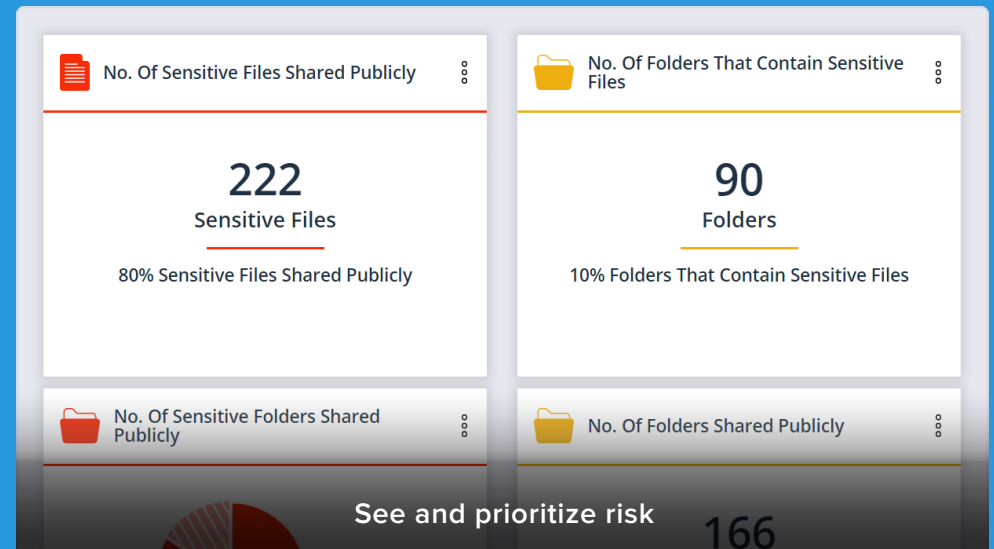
No. Of Sensitive Files Shared Publicly

222
Sensitive Files

80% Sensitive Files Shared Publicly

No. Of Folders That Contain Sensitive Files

90
Folders

10% Folders That Contain Sensitive Files

No. Of Sensitive Folders Shared Publicly

No. Of Folders Shared Publicly

166

See and prioritize risk